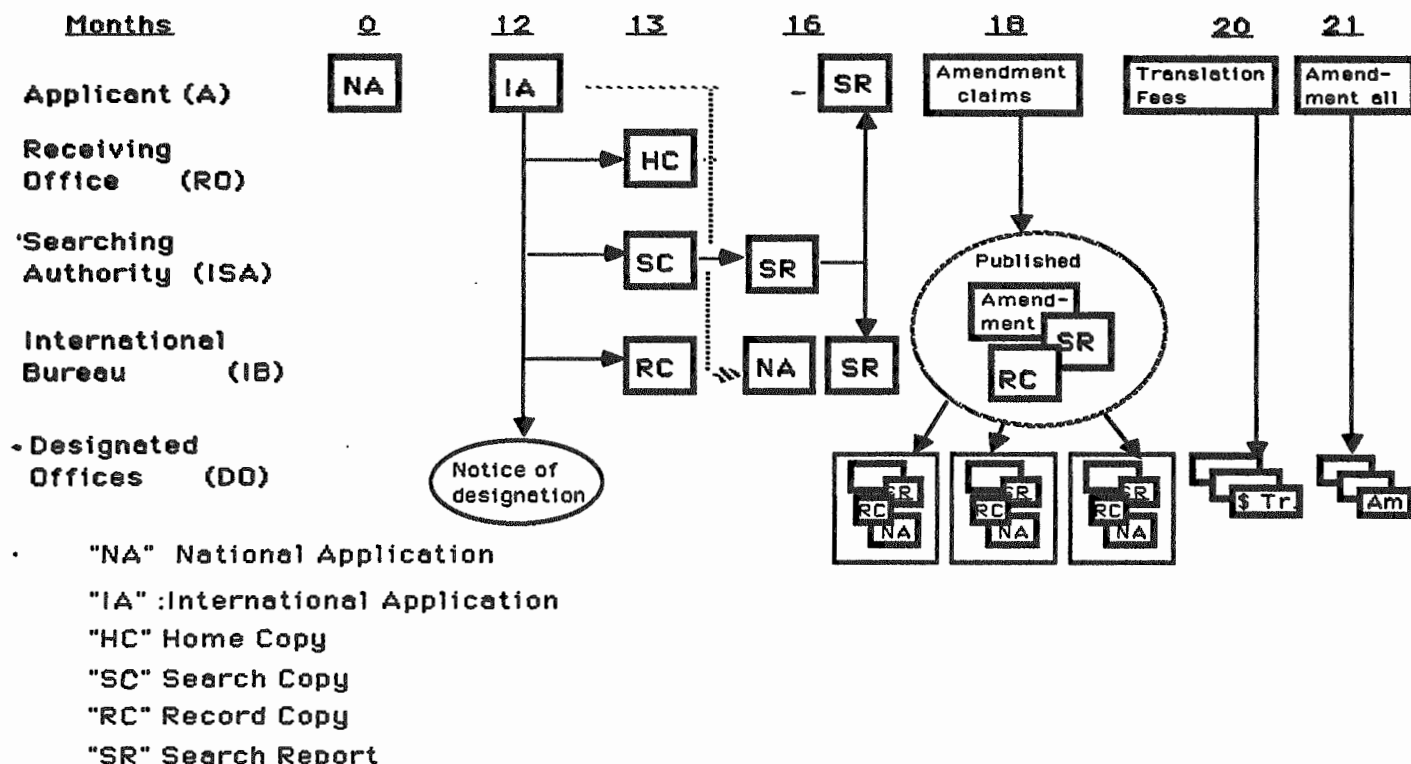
Months 0 12 13 16 18 20 21

Applicant (A) NA IA - SR Amendment claims Translation Fees Amend-ment all

Receiving Office (RO) HC

'Searching Authority (ISA) SC SR

International Bureau (IB) RC NA SR

Published Amend-ment SR RC

•Designated Offices (DO)

Notice of designation

SR RC NA SR RC NA SR RC NA $ Tr. Am

· "NA" National Application
"IA" :International Application
"HC" Home Copy
"SC" Search Copy
"RC" Record Copy
"SR" Search Report